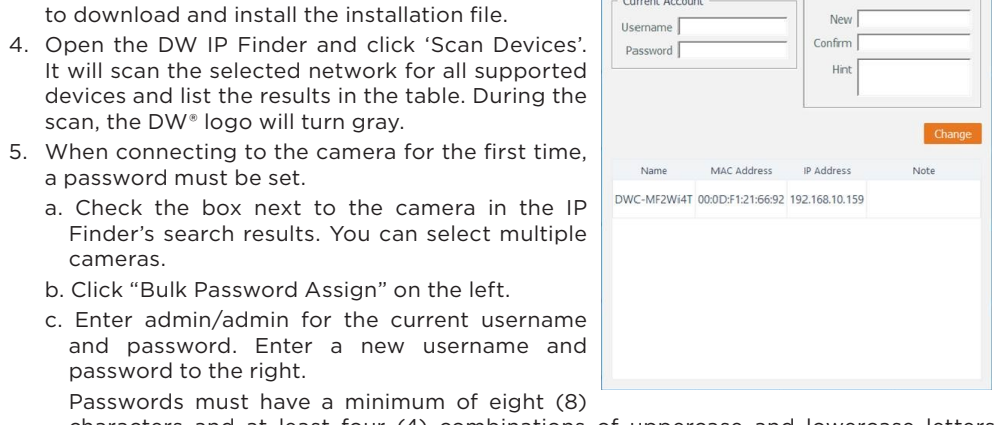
to download and install the installation file.

4. Open the DW IP Finder and click 'Scan Devices'. It will scan the selected network for all supported devices and list the results in the table. During the scan, the DW® logo will turn gray.

5. When connecting to the camera for the first time, a password must be set.

a. Check the box next to the camera in the IP Finder's search results. You can select multiple cameras.

b. Click "Bulk Password Assign" on the left.

c. Enter admin/admin for the current username and password. Enter a new username and password to the right.

Passwords must have a minimum of eight (8) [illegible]

Current Account

Username

Password

New

Confirm

Hint

Change

| Name | MAC Address | IP Address | Note |
|---|---|---|---|
| DWC-MF2Wi4T | 00:0D:F1:21:66:92 | 192.168.10.159 | |